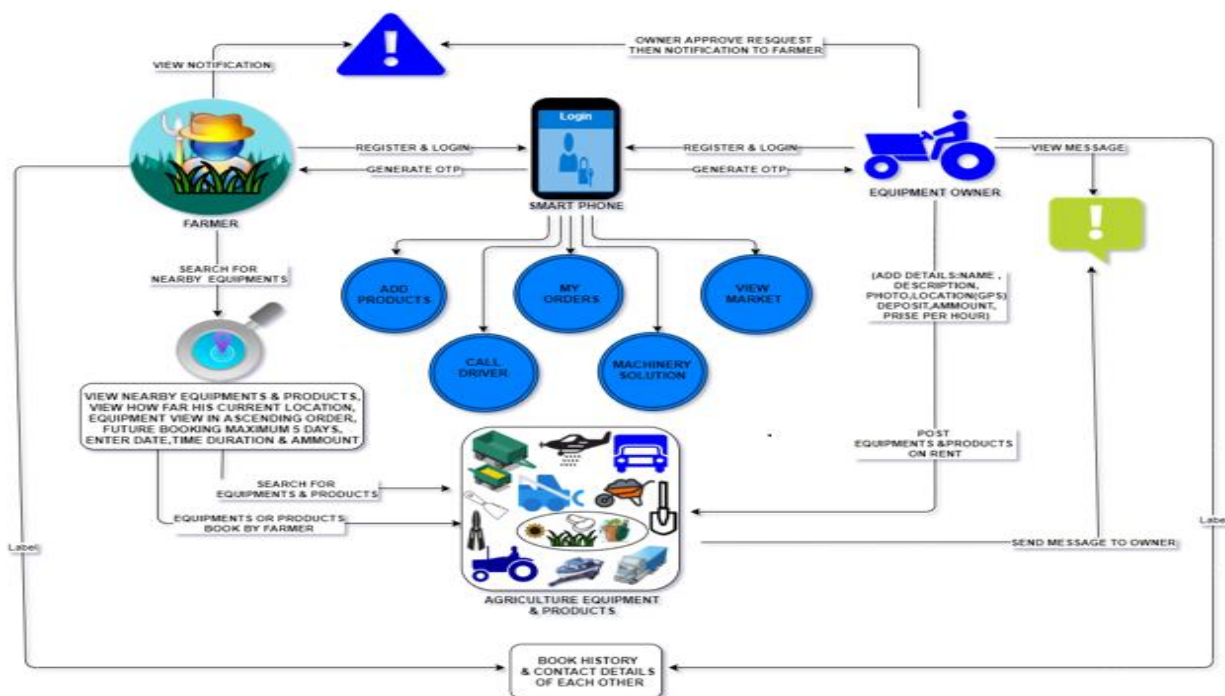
VIEW NOTIFICATION

OWNER APPROVE RESQUEST THEN NOTIFICATION TO FARMER

Login

REGISTER & LOGIN

GENERATE OTP

REGISTER & LOGIN

GENERATE OTP

VIEW MESSAGE

FARMER

SMART PHONE

EQUIPMENT OWNER

SEARCH FOR NEARBY EQUIPMENTS

ADD PRODUCTS

MY ORDERS

VIEW MARKET

CALL DRIVER

MACHINERY SOLUTION

(ADD DETAILS:NAME , DESCRIPTION, PHOTO,LOCATION(GPS) DEPOSIT,AMMOUNT, PRISE PER HOUR)

VIEW NEARBY EQUIPMENTS & PRODUCTS, VIEW HOW FAR HIS CURRENT LOCATION, EQUIPMENT VIEW IN ASCENDING ORDER, FUTURE BOOKING MAXIMUM 5 DAYS, ENTER DATE,TIME DURATION & AMMOUNT

POST EQUIPMENTS &PRODUCTS ON RENT

SEARCH FOR EQUIPMENTS & PRODUCTS

EQUIPMENTS OR PRODUCTS BOOK BY FARMER

Label

SEND MESSAGE TO OWNER

Label

AGRICULTURE EQUIPMENT & PRODUCTS

BOOK HISTORY & CONTACT DETAILS OF EACH OTHER